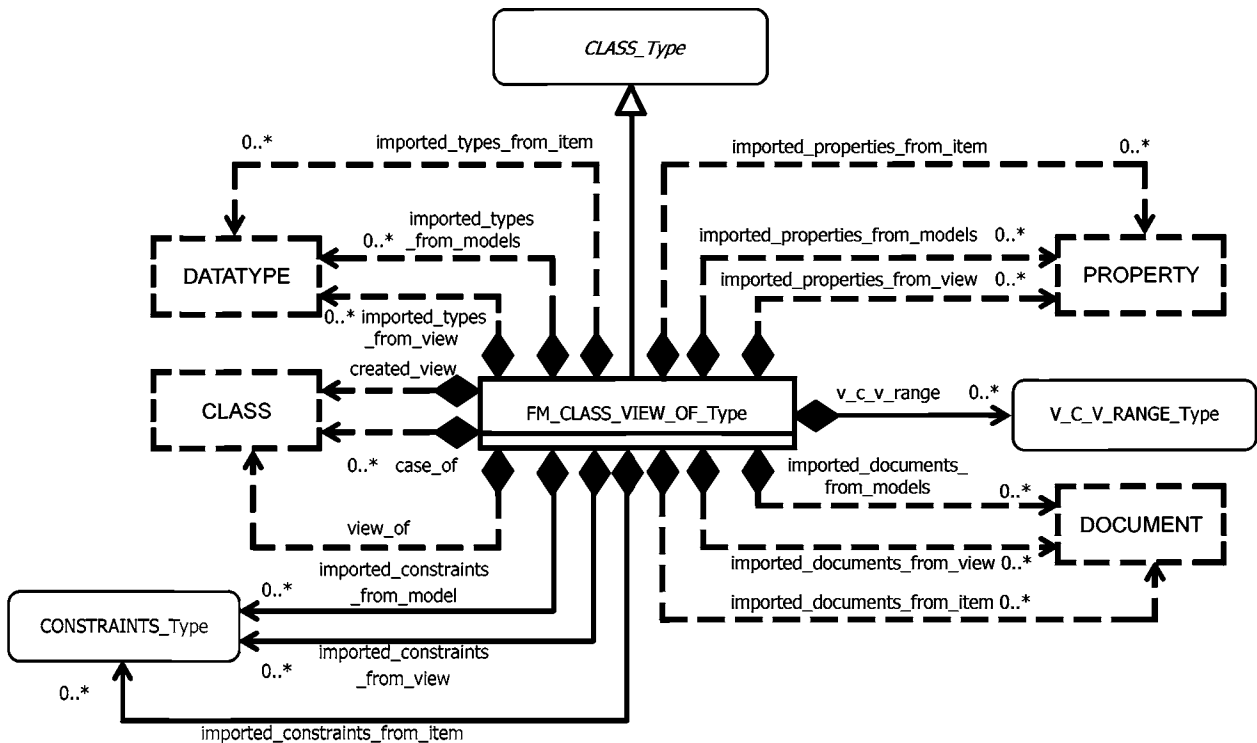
CLASS_Type

0..*
imported_types_from_item

imported_properties_from_item
0..*

imported_types
0..*
_from_models

DATATYPE

imported_properties_from_models 0..*

PROPERTY

imported_properties_from_view 0..*

0..* imported_types
_from_view

created_view

CLASS

FM_CLASS_VIEW_OF_Type

v_c_v_range
0..*

V_C_V_RANGE_Type

0..* case_of

imported_documents_
from_models
0..*

DOCUMENT

view_of

imported_documents_from_view 0..*

imported_constraints
0..*
_from_model

CONSTRAINTS_Type

imported_documents_from_item 0..*

imported_constraints
0..*
_from_view

0..*

imported_constraints_from_item